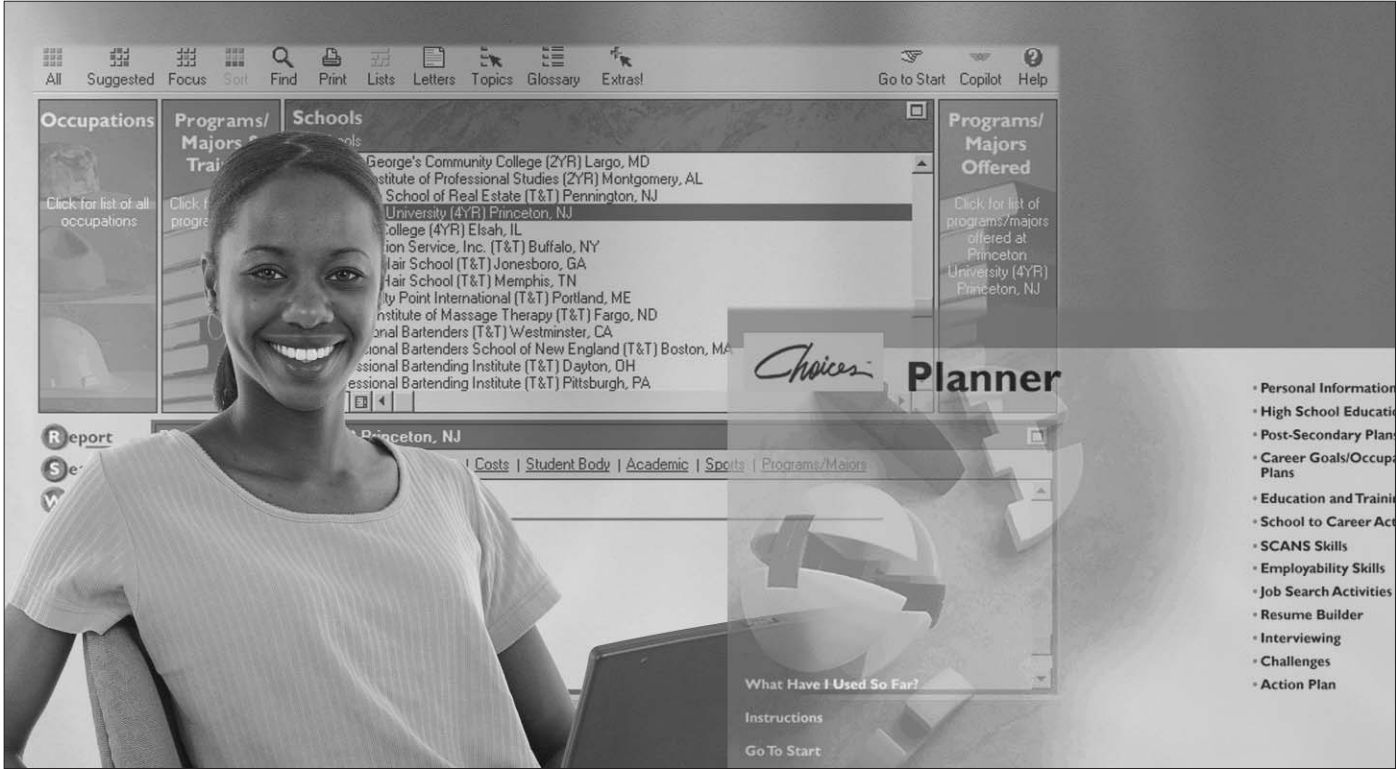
All Suggested Focus Sort Find Print Lists Letters Topics Glossary Extras!

Go to Start Copilot Help

Occupations

Click for list of all occupations

Programs/ Majors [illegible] Trai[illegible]

Click f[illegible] progra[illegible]

Schools

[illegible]ools

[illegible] George's Community College (2YR) Largo, MD
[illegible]stitute of Professional Studies (2YR) Montgomery, AL
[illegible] School of Real Estate (T&T) Pennington, NJ
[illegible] University (4YR) Princeton, NJ
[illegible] College (4YR) Elsah, IL
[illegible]ion Service, Inc. (T&T) Buffalo, NY
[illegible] Hair School (T&T) Jonesboro, GA
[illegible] Hair School (T&T) Memphis, TN
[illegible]ty Point International (T&T) Portland, ME
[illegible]nstitute of Massage Therapy (T&T) Fargo, ND
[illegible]onal Bartenders (T&T) Westminster, CA
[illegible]ssional Bartenders School of New England (T&T) Boston, MA
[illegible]ssional Bartending Institute (T&T) Dayton, OH
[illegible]essional Bartending Institute (T&T) Pittsburgh, PA

Programs/ Majors Offered

Click for list of programs/majors offered at Princeton University (4YR) Princeton, NJ

Report

Se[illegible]

W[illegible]

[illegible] Princeton, NJ

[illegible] | Costs | Student Body | Academic | Sports | Programs/Majors

Choices Planner

What Have I Used So Far?

Instructions

Go To Start

• Personal Information
• High School Educati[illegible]
• Post-Secondary Plan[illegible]
• Career Goals/Occupa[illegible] Plans
• Education and Traini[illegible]
• School to Career Act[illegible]
• SCANS Skills
• Employability Skills
• Job Search Activities
• Resume Builder
• Interviewing
• Challenges
• Action Plan